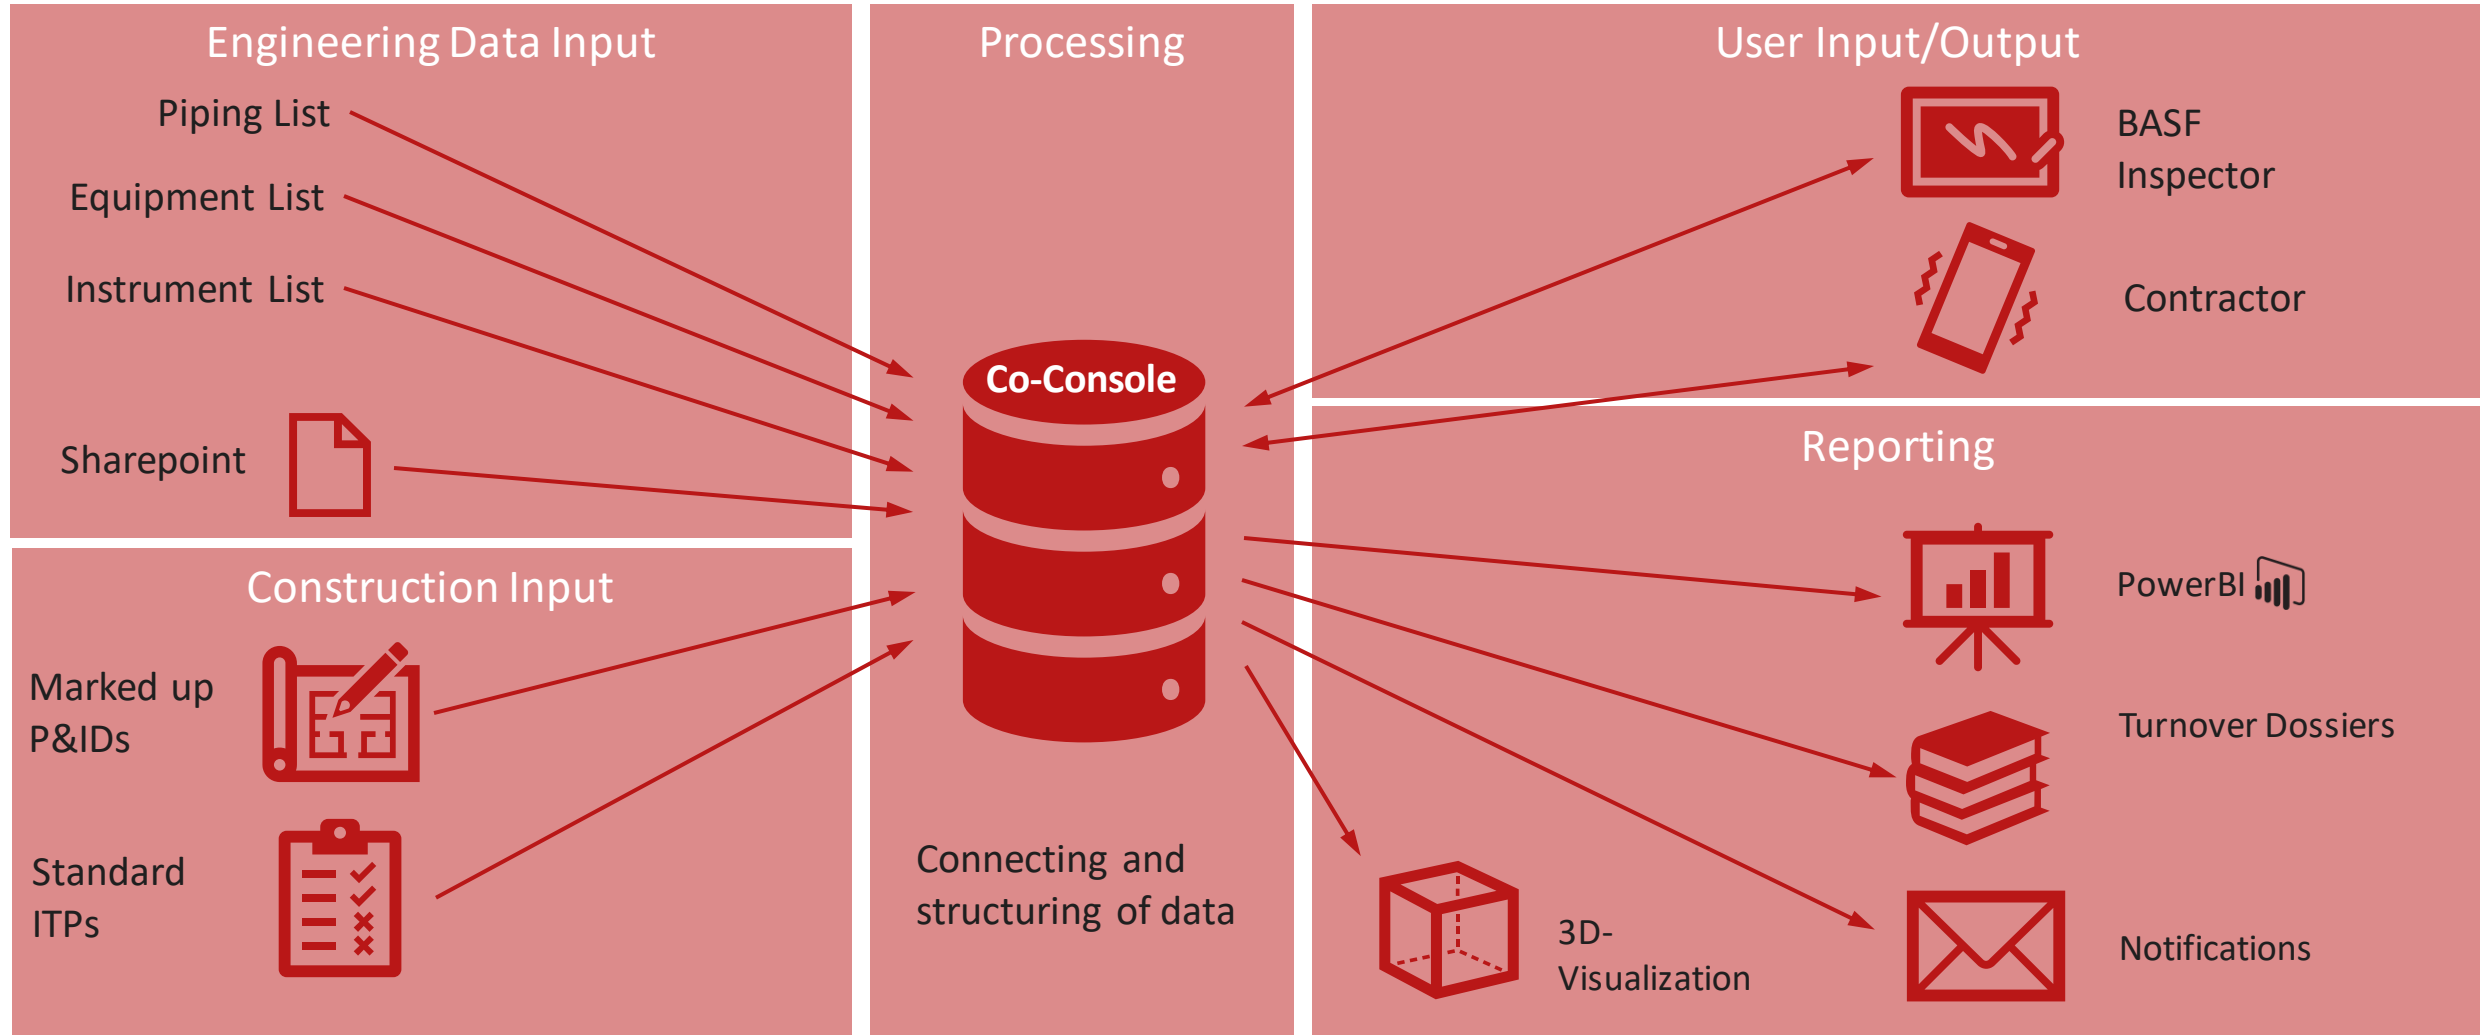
Engineering Data Input

Piping List

Equipment List

Instrument List

Sharepoint

Processing

Co-Console

Connecting and structuring of data

User Input/Output

BASF Inspector

Contractor

Construction Input

Marked up P&IDs

Standard ITPs

Reporting

PowerBI

Turnover Dossiers

3D-Visualization

Notifications